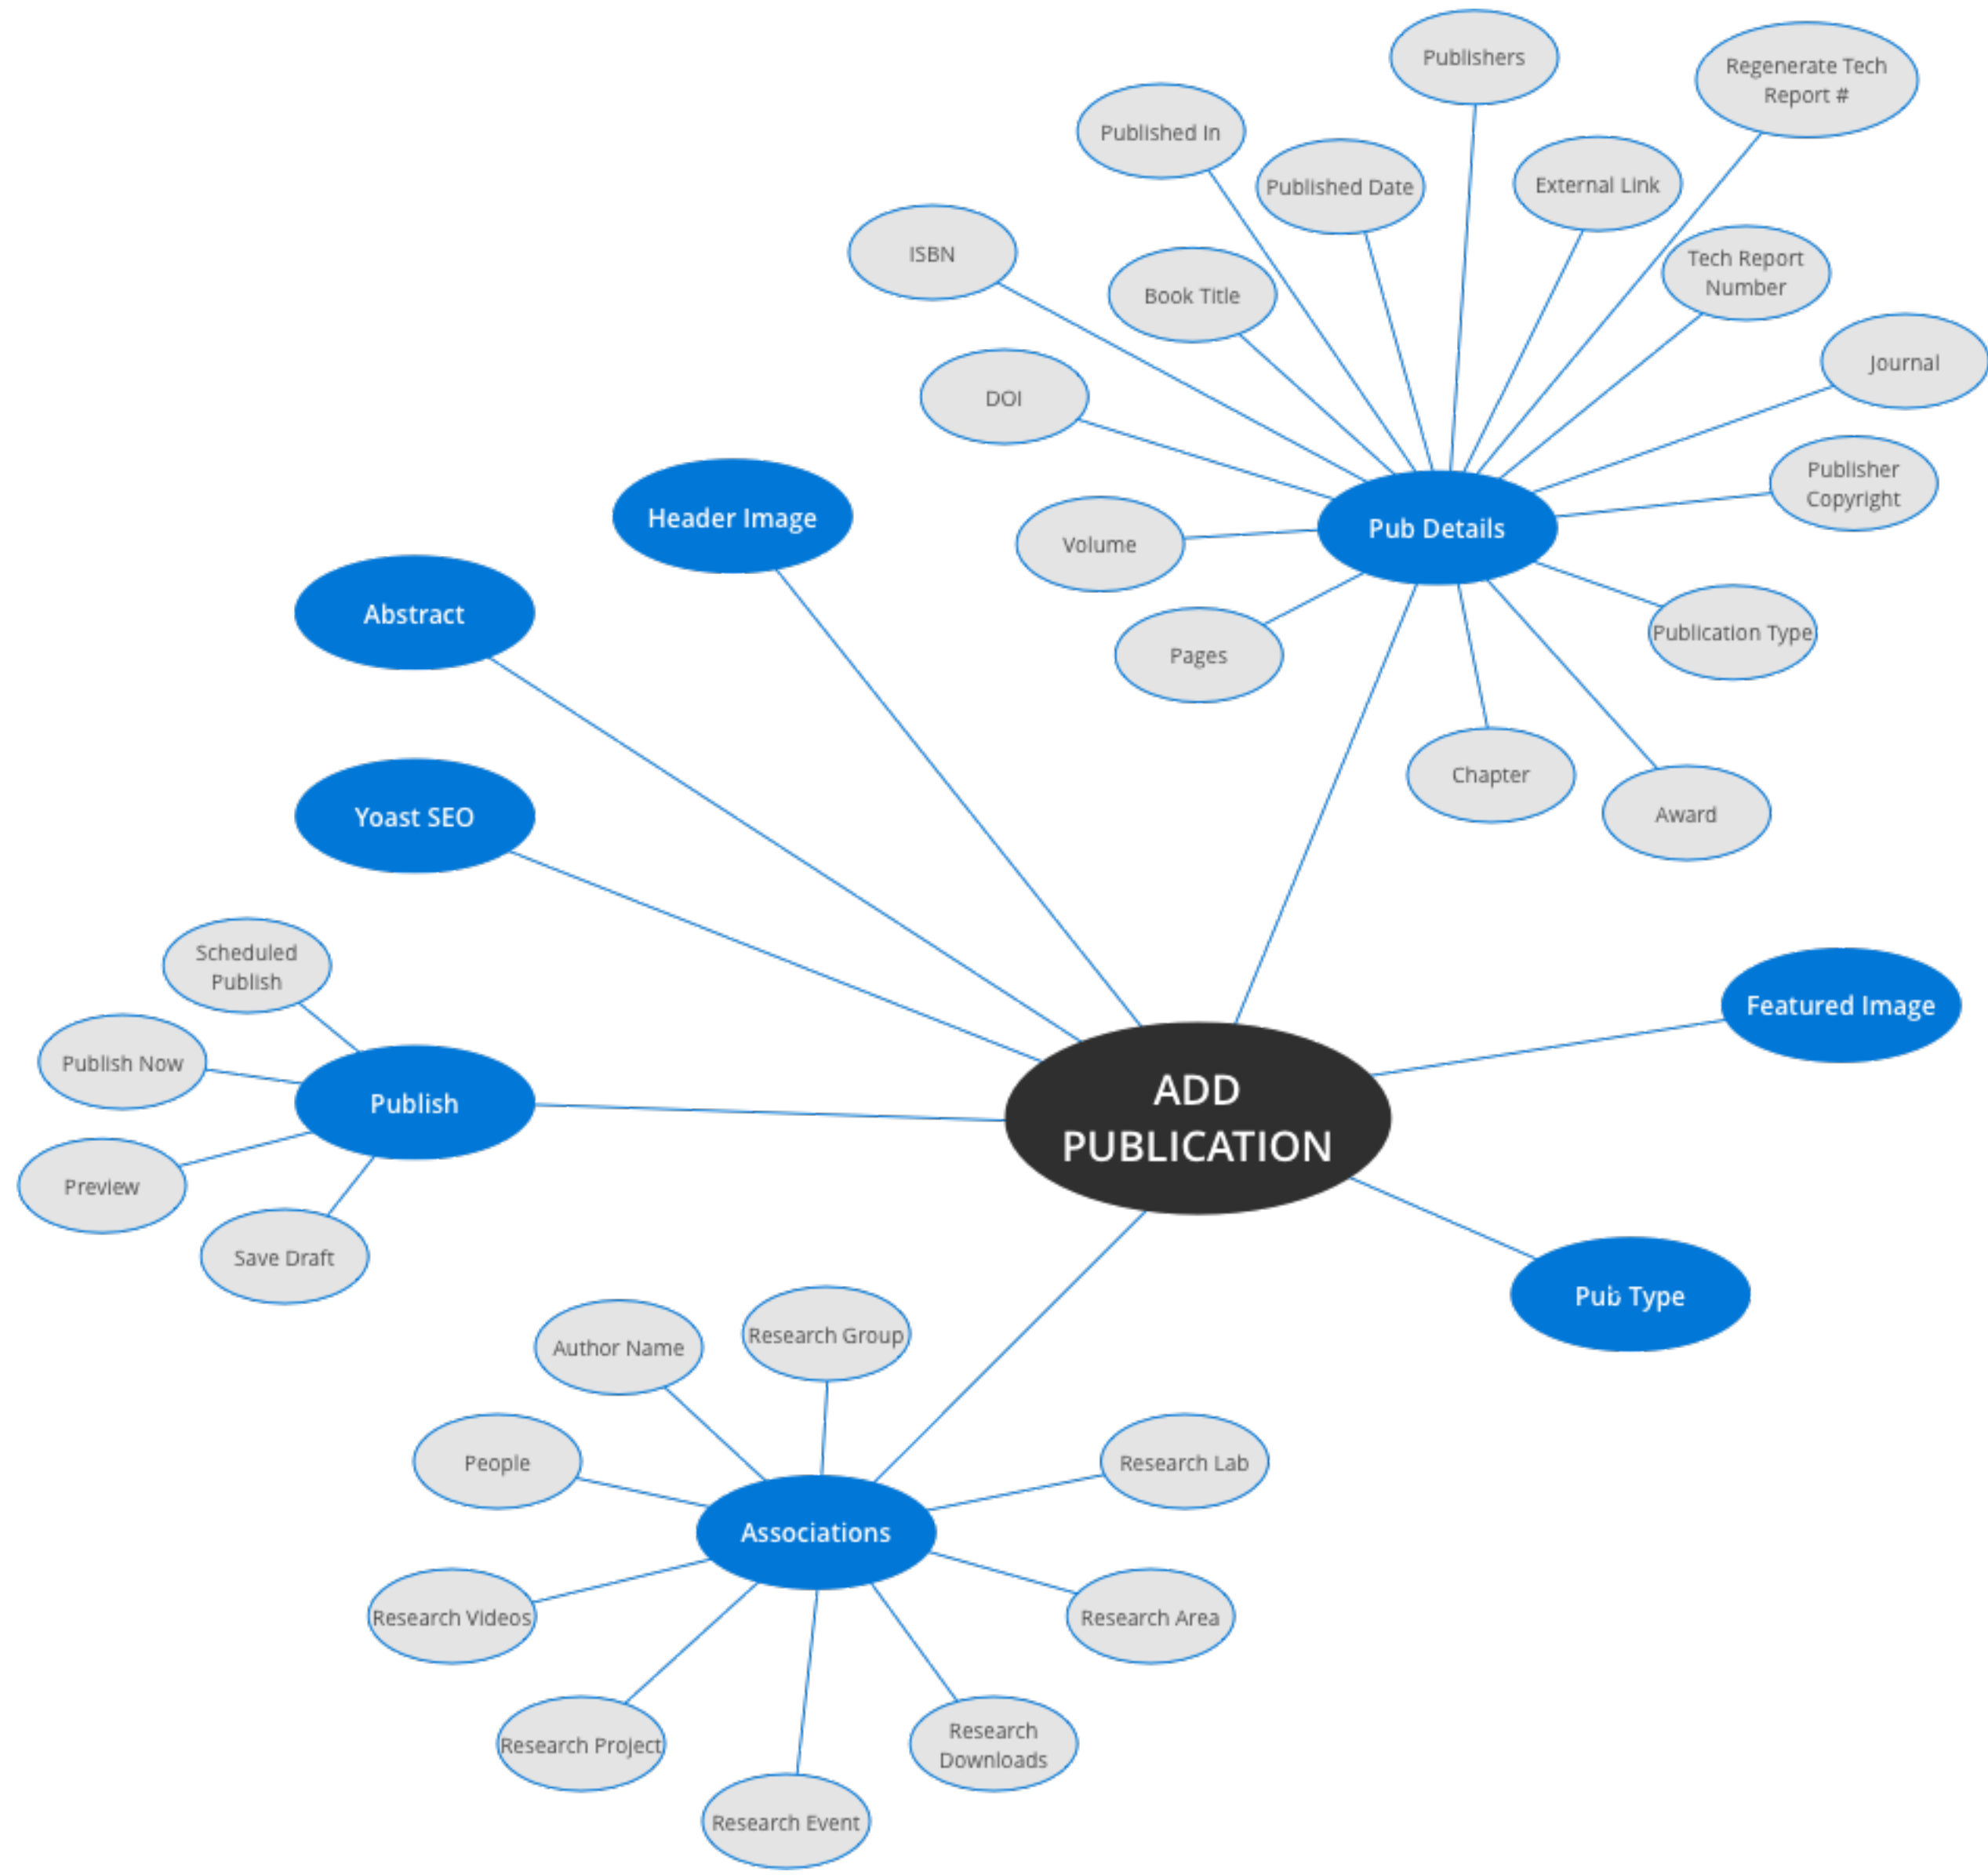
Publishers

Regenerate Tech Report #

Published In

Published Date

External Link

ISBN

Book Title

Tech Report Number

Journal

DOI

Publisher Copyright

Header Image

Volume

Pub Details

Abstract

Pages

Publication Type

Chapter

Award

Yoast SEO

Scheduled Publish

Featured Image

Publish Now

ADD PUBLICATION

Publish

Preview

Save Draft

Pub Type

Author Name

Research Group

People

Research Lab

Associations

Research Videos

Research Area

Research Project

Research Downloads

Research Event